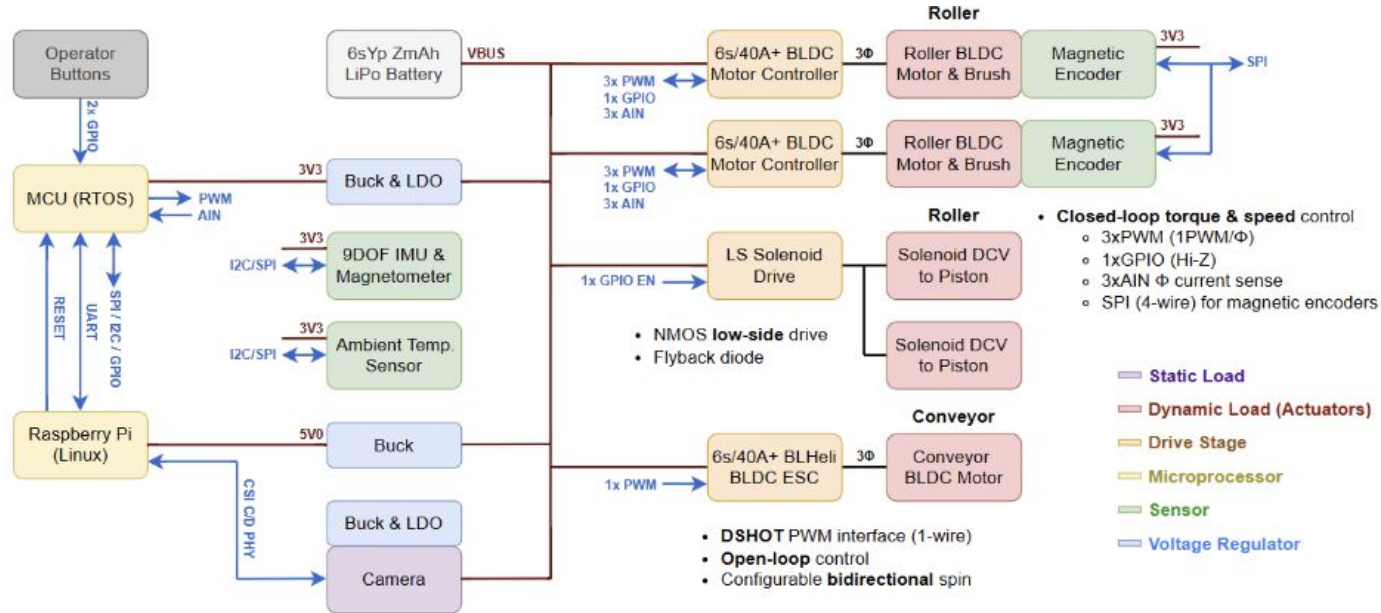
Operator Buttons

2x GPIO

MCU (RTOS)

PWM
AIN

RESET
UART
SPI / I2C / GPIO

Raspberry Pi (Linux)

CSI C/D PHY

6sYp ZmAh LiPo Battery

VBUS

3V3
Buck & LDO

3V3
I2C/SPI
9DOF IMU & Magnetometer

3V3
I2C/SPI
Ambient Temp. Sensor

5V0
Buck

Buck & LDO

Camera

Roller

3x PWM
1x GPIO
3x AIN
6s/40A+ BLDC Motor Controller
3Φ
Roller BLDC Motor & Brush
Magnetic Encoder
3V3
SPI

3x PWM
1x GPIO
3x AIN
6s/40A+ BLDC Motor Controller
3Φ
Roller BLDC Motor & Brush
Magnetic Encoder
3V3

Roller

1x GPIO EN
LS Solenoid Drive
Solenoid DCV to Piston
Solenoid DCV to Piston

• NMOS **low-side** drive
• Flyback diode

• **Closed-loop torque & speed** control
 ◦ 3xPWM (1PWM/Φ)
 ◦ 1xGPIO (Hi-Z)
 ◦ 3xAIN Φ current sense
 ◦ SPI (4-wire) for magnetic encoders

Conveyor

1x PWM
6s/40A+ BLHeli BLDC ESC
3Φ
Conveyor BLDC Motor

• **DSHOT** PWM interface (1-wire)
• **Open-loop** control
• Configurable **bidirectional** spin

Static Load
Dynamic Load (Actuators)
Drive Stage
Microprocessor
Sensor
Voltage Regulator